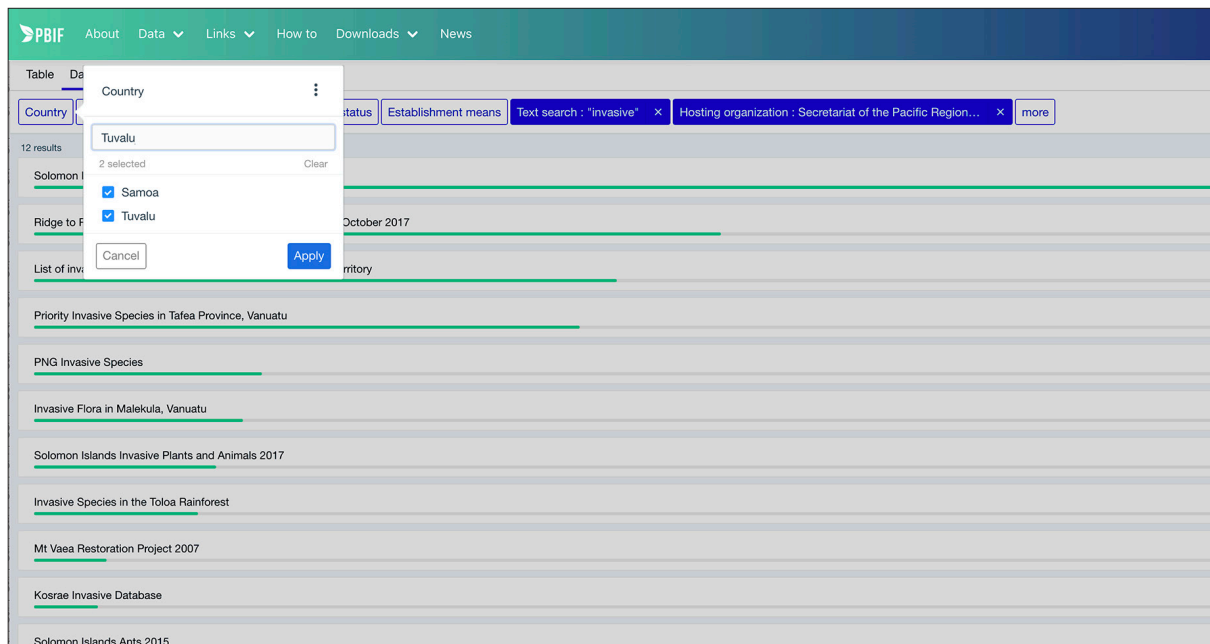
PBIF About Data Links How to Downloads News

Table Da

Country

Tuvalu

2 selected Clear

Samoa

Tuvalu

Cancel Apply

Country status Establishment means Text search : "invasive" × Hosting organization : Secretariat of the Pacific Region... × more

12 results

Solomon I

Ridge to R October 2017

List of inva rritory

Priority Invasive Species in Tafea Province, Vanuatu

PNG Invasive Species

Invasive Flora in Malekula, Vanuatu

Solomon Islands Invasive Plants and Animals 2017

Invasive Species in the Toloa Rainforest

Mt Vaea Restoration Project 2007

Kosrae Invasive Database

Solomon Islands Ants 2015